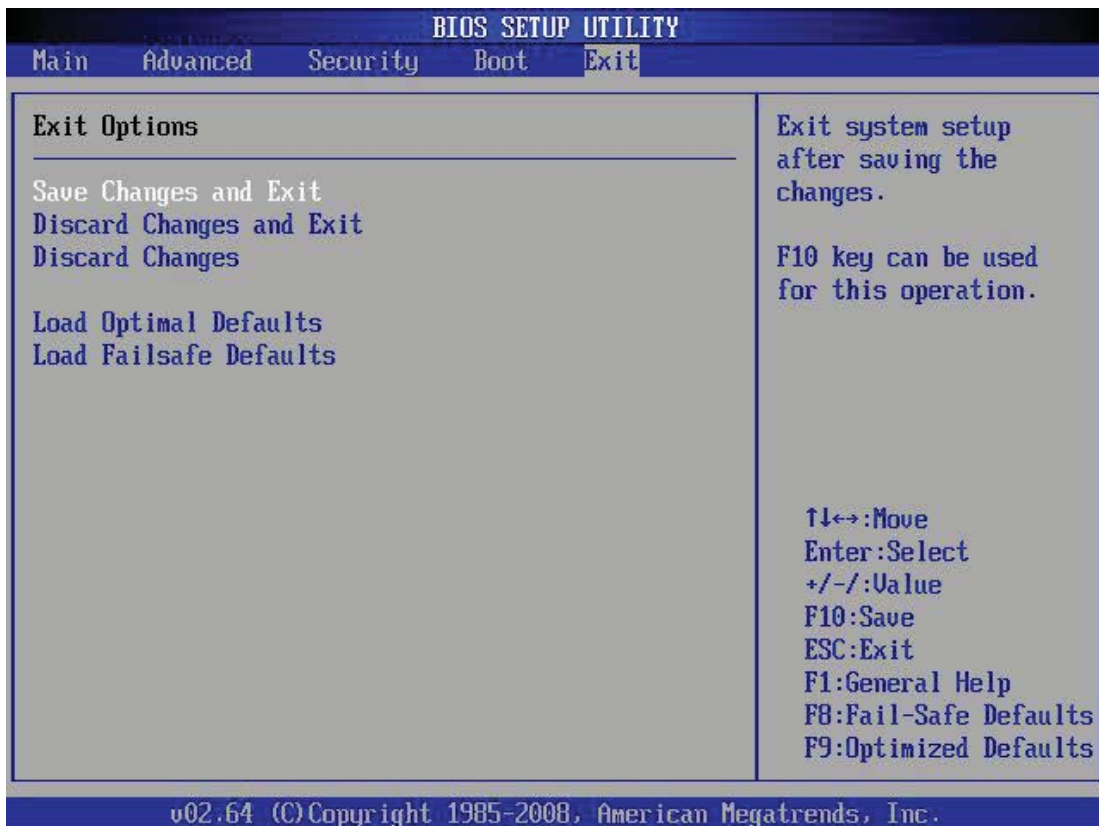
BIOS SETUP UTILITY

Main Advanced Security Boot Exit

Exit Options

Save Changes and Exit
Discard Changes and Exit
Discard Changes

Load Optimal Defaults
Load Failsafe Defaults

Exit system setup after saving the changes.

F10 key can be used for this operation.

↑↓↔:Move
Enter:Select
+/-/:Value
F10:Save
ESC:Exit
F1:General Help
F8:Fail-Safe Defaults
F9:Optimized Defaults

v02.64 (C)Copyright 1985-2008, American Megatrends, Inc.